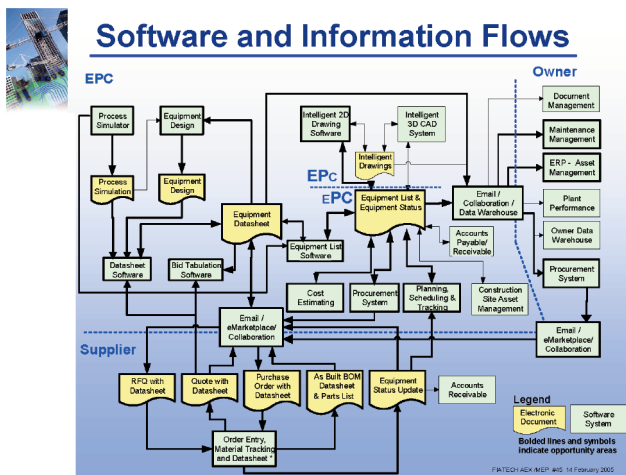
Software and Information Flows

EPC

Owner

Process Simulator

Equipment Design

Process Simulation

Equipment Design

Intelligent 2D Drawing Software

Intelligent 3D CAD System

Intelligent Drawings

Document Management

Maintenance Management

ERP - Asset Management

EPC

EPC

Equipment List & Equipment Status

Email / Collaboration / Data Warehouse

Plant Performance

Equipment Datasheet

Accounts Payable/ Receivable

Owner Data Warehouse

Datasheet Software

Bid Tabulation Software

Equipment List Software

Procurement System

Cost Estimating

Procurement System

Planning, Scheduling & Tracking

Construction Site Asset Management

Email / eMarketplace/ Collaboration

Email / eMarketplace/ Collaboration

Supplier

RFQ with Datasheet

Quote with Datasheet

Purchase Order with Datasheet

As Built BOM Datasheet & Parts List

Equipment Status Update

Accounts Receivable

Order Entry, Material Tracking and Datasheet *

Legend

Electronic Document

Software System

Bolded lines and symbols indicate opportunity areas

FIATECH AEX /MEP #45 14 February 2005